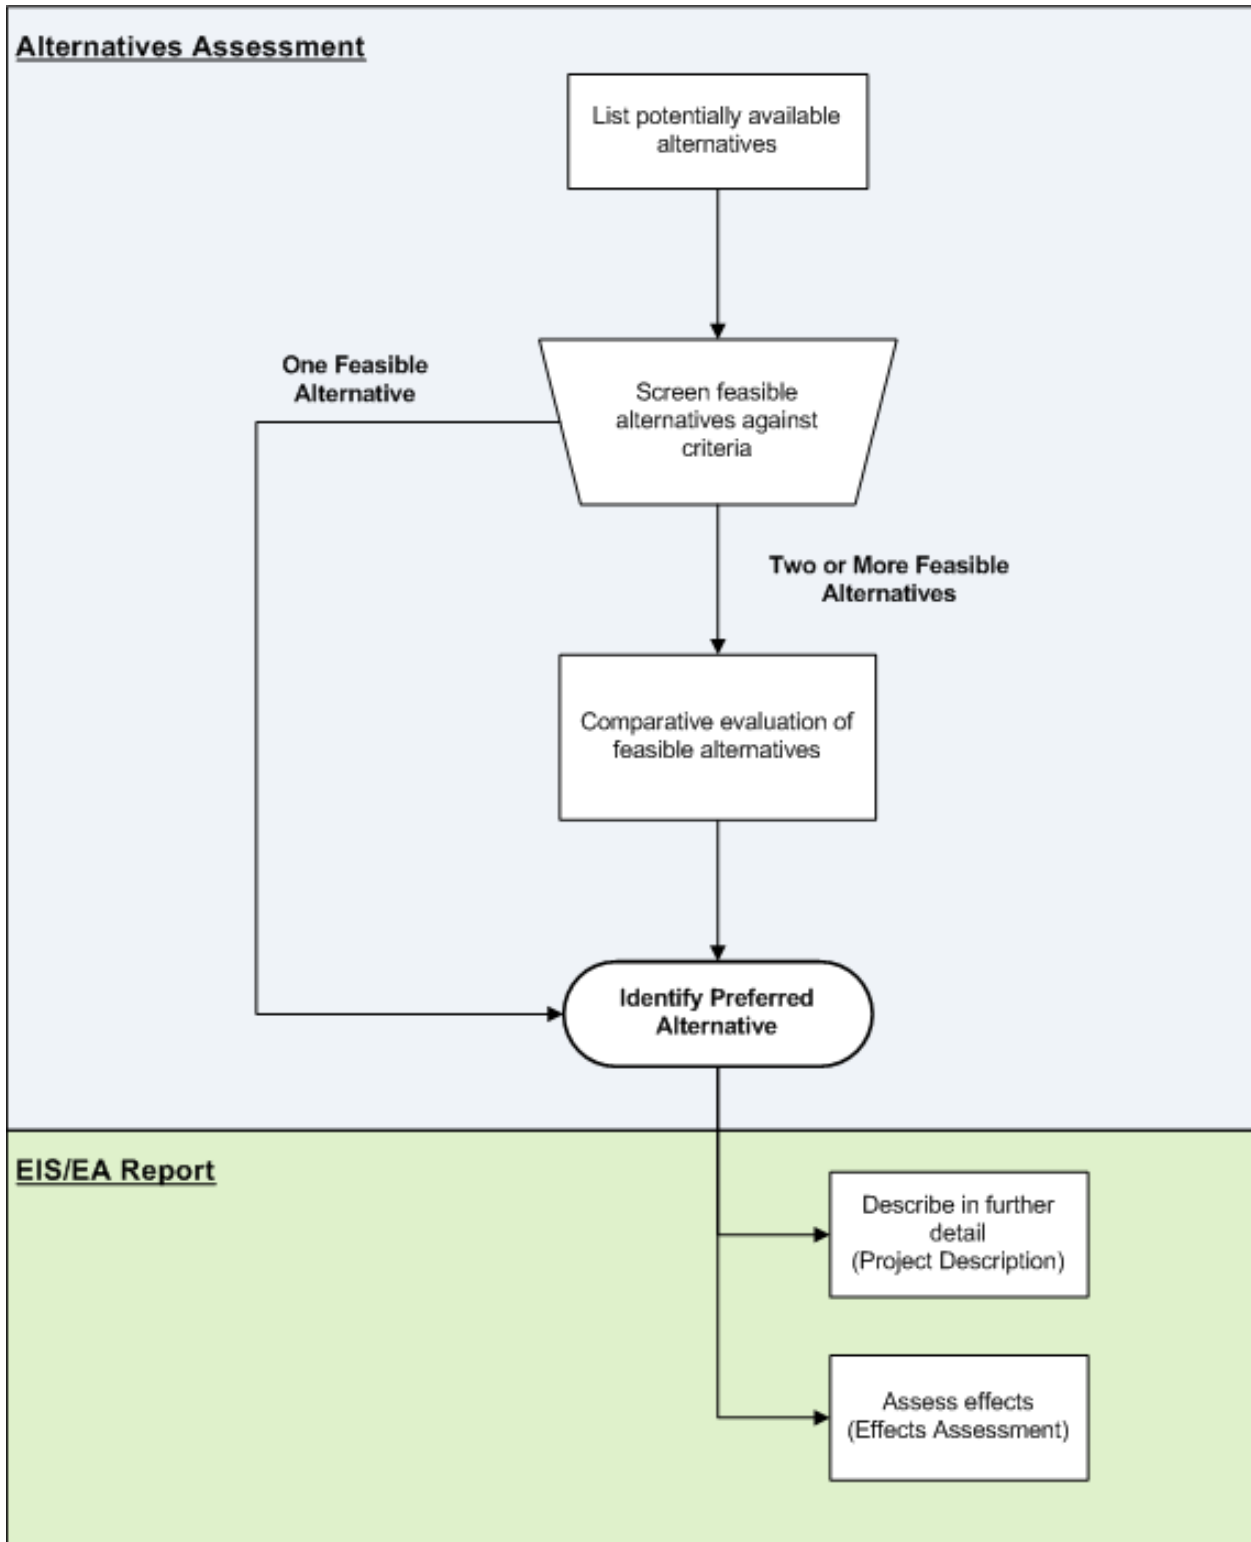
Alternatives Assessment

List potentially available alternatives

One Feasible Alternative

Screen feasible alternatives against criteria

Two or More Feasible Alternatives

Comparative evaluation of feasible alternatives

Identify Preferred Alternative

EIS/EA Report

Describe in further detail (Project Description)

Assess effects (Effects Assessment)